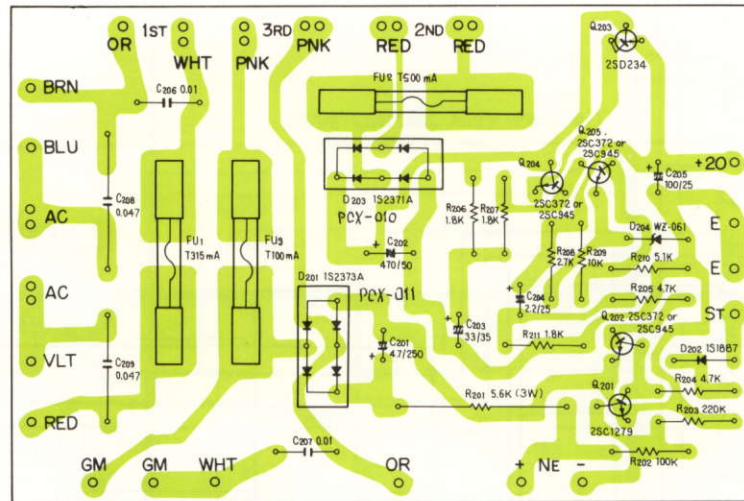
OR 1ST WHT 3RD PNK RED 2ND RED

Q203
2SD234

BRN
C206 0.01
FU2 T500mA

BLU
Q205
2SC372 or
2SC945
Q204
C205
100/25
+20

C208
0.047
AC
D203 1S2371A
PCX-010
R206
1.8K
R207
1.8K
2SC372 or
2SC945
D204 WZ-061
E

FU1
T315mA
FU3
T100mA
C202
470/50
R208
2.7K
R209
10K
R210 5.1K
E

AC
D201 1S2373A
PCX-011
C204
2.2/25
R205 4.7K
ST

C201
47/250
C203
33/35
R211 1.8K
Q202 2SC372 or
2SC945

VLT
C209
0.047
D202 1S1887

Q201
R201 5.6K (3W)
R204 4.7K

RED
R203 220K
2SC1279

C207 0.01
GM GM WHT OR
+ NE -
R202 100K